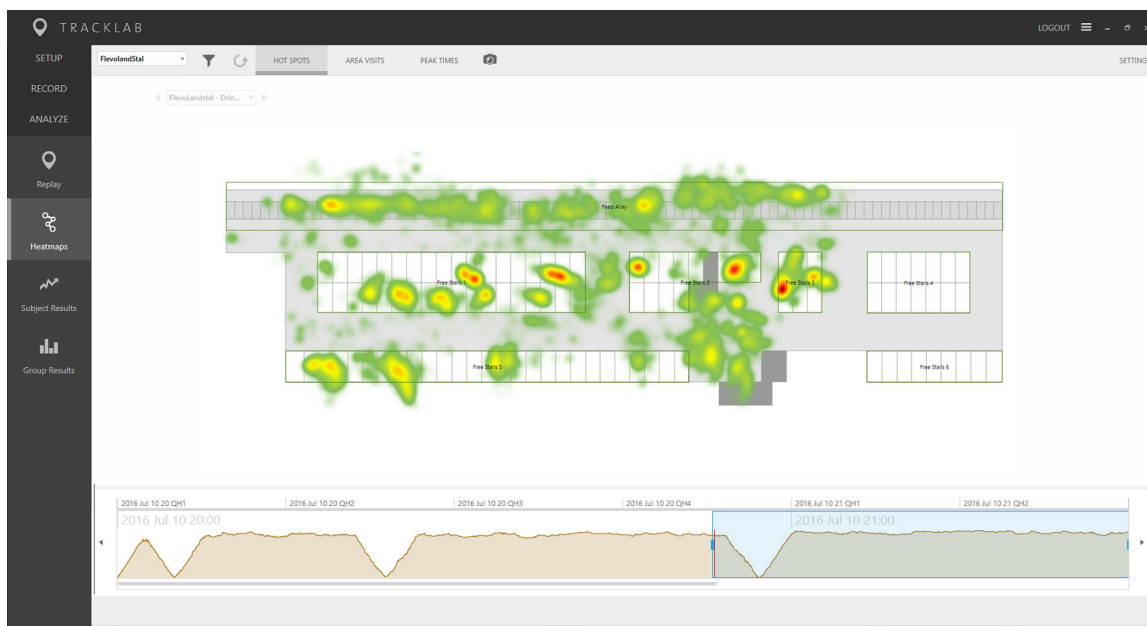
TRACKLAB

LOGOUT

SETUP
RECORD
ANALYZE
Replay
Heatmaps
Subject Results
Group Results

FlevolandStal
HOT SPOTS
AREA VISITS
PEAK TIMES
SETTING

FlevoLandstal - Drin...

Feed Alley
Free Stalls 1
Free Stalls 2
Free Stalls 3
Free Stalls 4
Free Stalls 5
Free Stalls 6

2016 Jul 10 20 QH1
2016 Jul 10 20 QH2
2016 Jul 10 20 QH3
2016 Jul 10 20 QH4
2016 Jul 10 21 QH1
2016 Jul 10 21 QH2
2016 Jul 10 20:00
2016 Jul 10 21:00